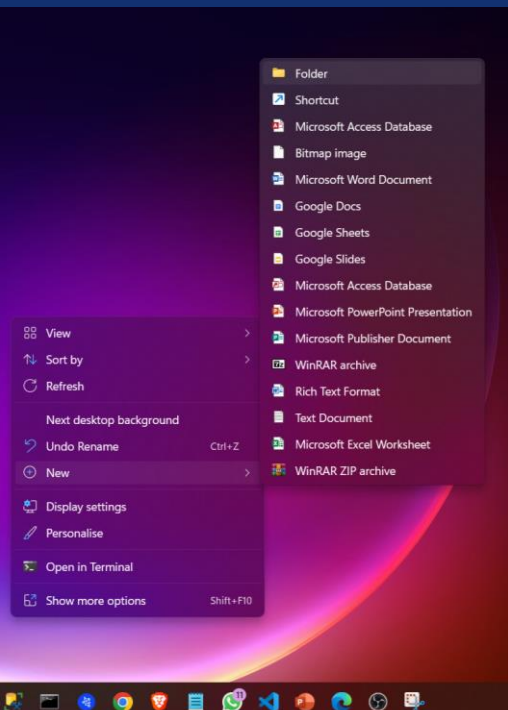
Folder
Shortcut
Microsoft Access Database
Bitmap image
Microsoft Word Document
Google Docs
Google Sheets
Google Slides
Microsoft Access Database
Microsoft PowerPoint Presentation
Microsoft Publisher Document
WinRAR archive
Rich Text Format
Text Document
Microsoft Excel Worksheet
WinRAR ZIP archive

View
Sort by
Refresh
Next desktop background
Undo Rename Ctrl+Z
New
Display settings
Personalise
Open in Terminal
Show more options Shift+F10

11